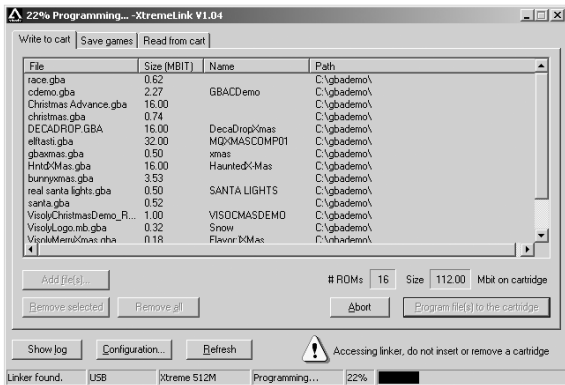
22% Programming... -XtremeLink V1.04

Write to cart | Save games | Read from cart

| File | Size (MBIT) | Name | Path |
|---|---|---|---|
| race.gba | 0.62 | | C:\gbademo\ |
| cdemo.gba | 2.27 | GBACDemo | C:\gbademo\ |
| Christmas Advance.gba | 16.00 | | C:\gbademo\ |
| christmas.gba | 0.74 | | C:\gbademo\ |
| DECADROP.GBA | 16.00 | DecaDropXmas | C:\gbademo\ |
| elftasti.gba | 32.00 | MQXMASCOMP01 | C:\gbademo\ |
| gbaxmas.gba | 0.50 | xmas | C:\gbademo\ |
| HntdXMas.gba | 16.00 | HauntedX-Mas | C:\gbademo\ |
| bunnyxmas.gba | 3.53 | | C:\gbademo\ |
| real santa lights.gba | 0.50 | SANTA LIGHTS | C:\gbademo\ |
| santa.gba | 0.52 | | C:\gbademo\ |
| VisolyChristmasDemo_R... | 1.00 | VISOCMASDEMO | C:\gbademo\ |
| VisolyLogo.mb.gba | 0.32 | Snow | C:\gbademo\ |
| VisolyMerryXmas.gba | 0.18 | FlavorXMas | C:\gbademo\ |

Add file(s)...

# ROMs 16 Size 112.00 Mbit on cartridge

Remove selected Remove all Abort Program file(s) to the cartridge

Show log Configuration... Refresh

Accessing linker, do not insert or remove a cartridge

Linker found. USB Xtreme 512M Programming... 22%